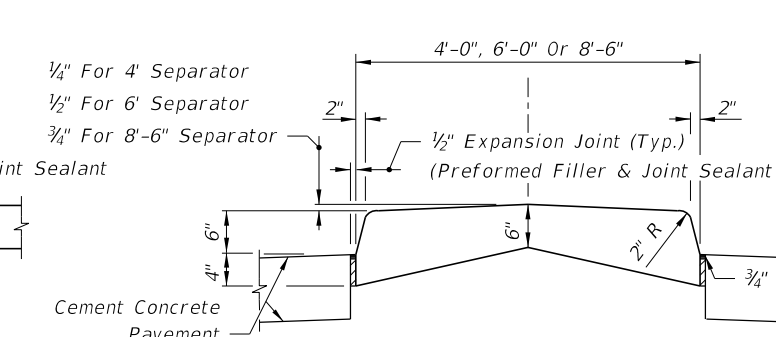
4'-0", 6'-0" Or 8'-6"

$\frac{1}{4}$" For 4' Separator
$\frac{1}{2}$" For 6' Separator
$\frac{3}{4}$" For 8'-6" Separator

2"

2"

$\frac{1}{2}$" Expansion Joint (Typ.)
(Preformed Filler & Joint Sealant

int Sealant

6"

6"

2" R

4"

$\frac{3}{4}$"

Cement Concrete
Pavement